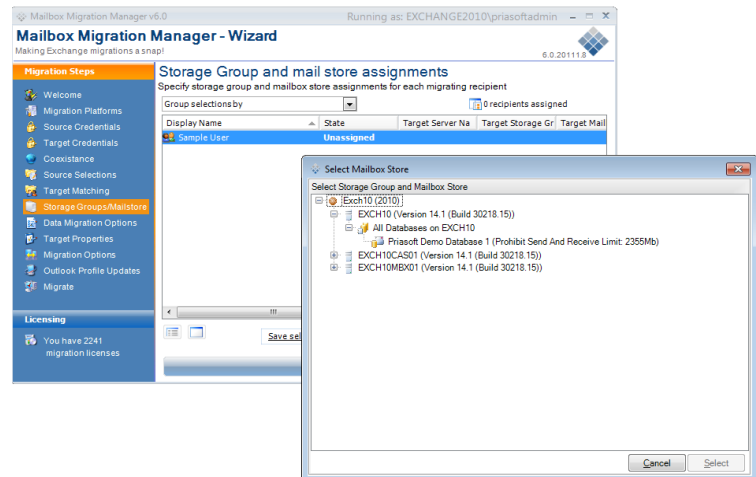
Mailbox Migration Manager v6.0

Running as: EXCHANGE2010\priasoftadmin

Mailbox Migration Manager - Wizard

Making Exchange migrations a snap!

6.0.20111.8

Migration Steps

Welcome
Migration Platforms
Source Credentials
Target Credentials
Coexistance
Source Selections
Target Matching
Storage Groups/Mailstore
Data Migration Options
Target Properties
Migration Options
Outlook Profile Updates
Migrate

Licensing

You have 2241 migration licenses

Storage Group and mail store assignments

Specify storage group and mailbox store assignments for each migrating recipient

Group selections by

0 recipients assigned

| Display Name | State | Target Server Na | Target Storage Gr | Target Mail |
|---|---|---|---|---|
| Sample User | Unassigned | | | |

Save sel

Select Mailbox Store

Select Storage Group and Mailbox Store

Exch10 (2010)
EXCH10 (Version 14.1 (Build 30218.15))
All Databases on EXCH10
Priasoft Demo Database 1 (Prohibit Send And Receive Limit: 2355Mb)
EXCH10CAS01 (Version 14.1 (Build 30218.15))
EXCH10MBX01 (Version 14.1 (Build 30218.15))

Cancel

Select